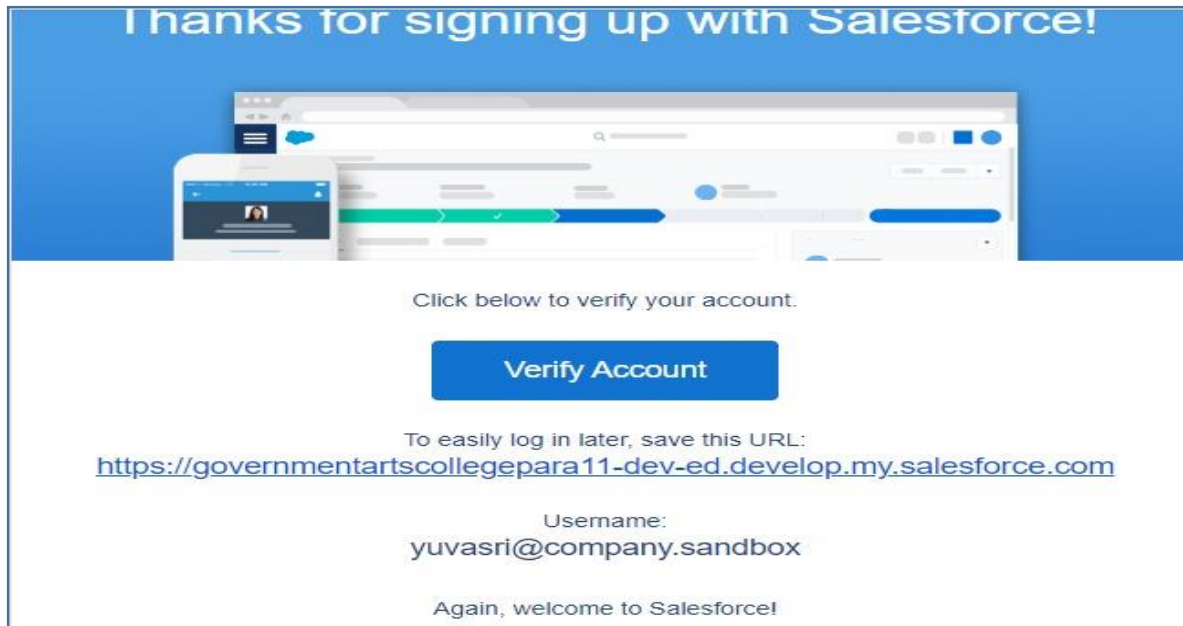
Thanks for signing up with Salesforce!

Click below to verify your account.

Verify Account

To easily log in later, save this URL:
https://governmentartscollegepara11-dev-ed.develop.my.salesforce.com

Username:
yuvasri@company.sandbox

Again, welcome to Salesforce!